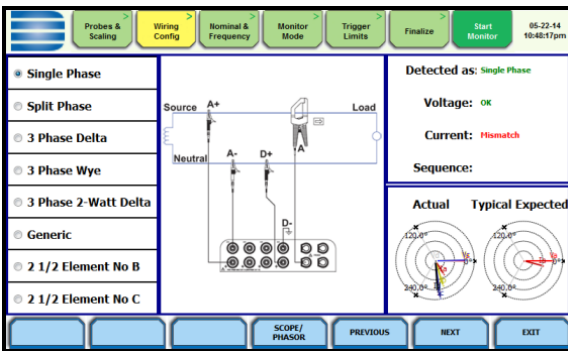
Probes & Scaling

Wiring Config

Nominal & Frequency

Monitor Mode

Trigger Limits

Finalize

Start Monitor

05-22-14
10:48:17pm

Single Phase

Split Phase

3 Phase Delta

3 Phase Wye

3 Phase 2-Watt Delta

Generic

2 1/2 Element No B

2 1/2 Element No C

Source

A+

Load

Neutral

A-

D+

A

D-

Detected as: Single Phase

Voltage: OK

Current: Mismatch

Sequence:

Actual

Typical Expected

120.0°

240.0°

120.0°

240.0°

SCOPE/ PHASOR

PREVIOUS

NEXT

EXIT